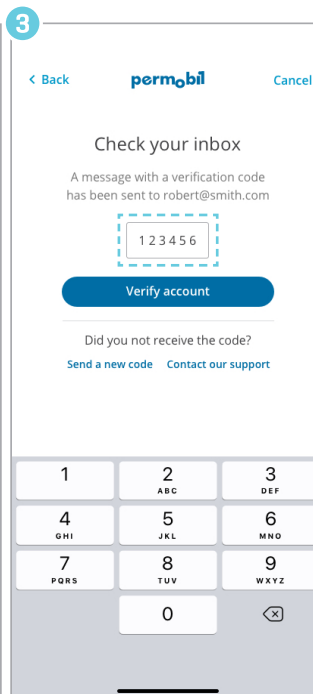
3

‹ Back permobil Cancel

Check your inbox

A message with a verification code has been sent to robert@smith.com

123456

Verify account

Did you not receive the code?

Send a new code Contact our support

1
2 ABC
3 DEF
4 GHI
5 JKL
6 MNO
7 PQRS
8 TUV
9 WXYZ
0